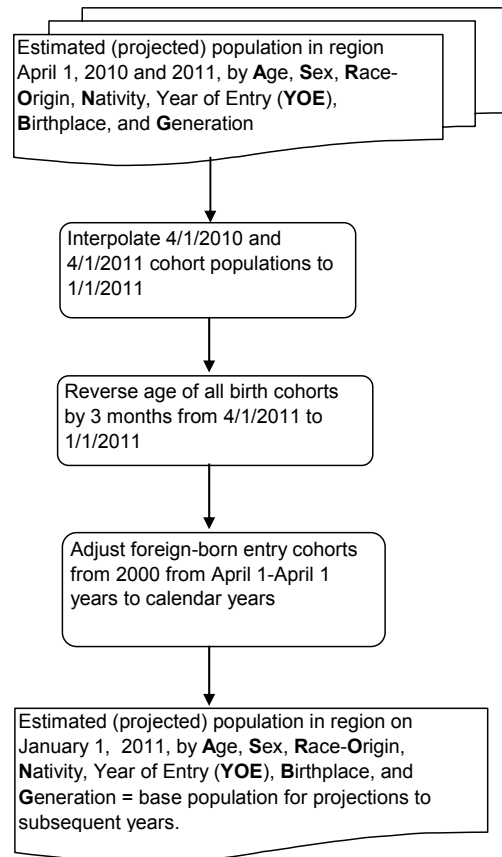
Estimated (projected) population in region April 1, 2010 and 2011, by **A**ge, **S**ex, **R**ace-**O**rigin, **N**ativity, Year of Entry (**YOE**), **B**irthplace, and **G**eneration

Interpolate 4/1/2010 and 4/1/2011 cohort populations to 1/1/2011

Reverse age of all birth cohorts by 3 months from 4/1/2011 to 1/1/2011

Adjust foreign-born entry cohorts from 2000 from April 1-April 1 years to calendar years

Estimated (projected) population in region on January 1, 2011, by **A**ge, **S**ex, **R**ace-**O**rigin, **N**ativity, Year of Entry (**YOE**), **B**irthplace, and **G**eneration = base population for projections to subsequent years.